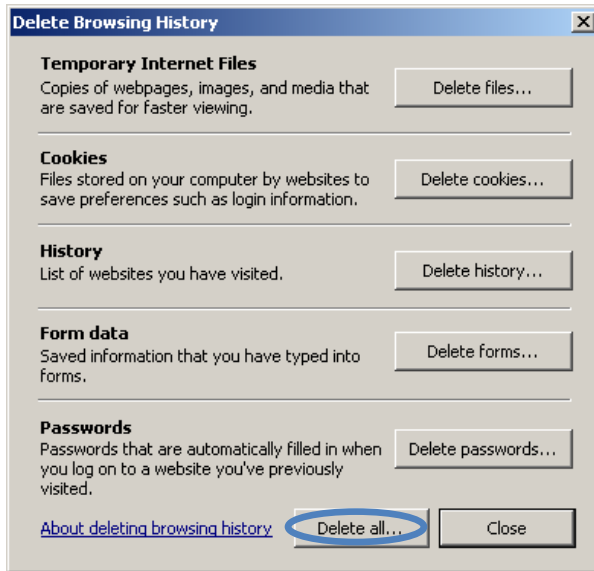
Delete Browsing History

Temporary Internet Files
Copies of webpages, images, and media that are saved for faster viewing.

Delete files...

Cookies
Files stored on your computer by websites to save preferences such as login information.

Delete cookies...

History
List of websites you have visited.

Delete history...

Form data
Saved information that you have typed into forms.

Delete forms...

Passwords
Passwords that are automatically filled in when you log on to a website you've previously visited.

Delete passwords...

About deleting browsing history

Delete all...

Close